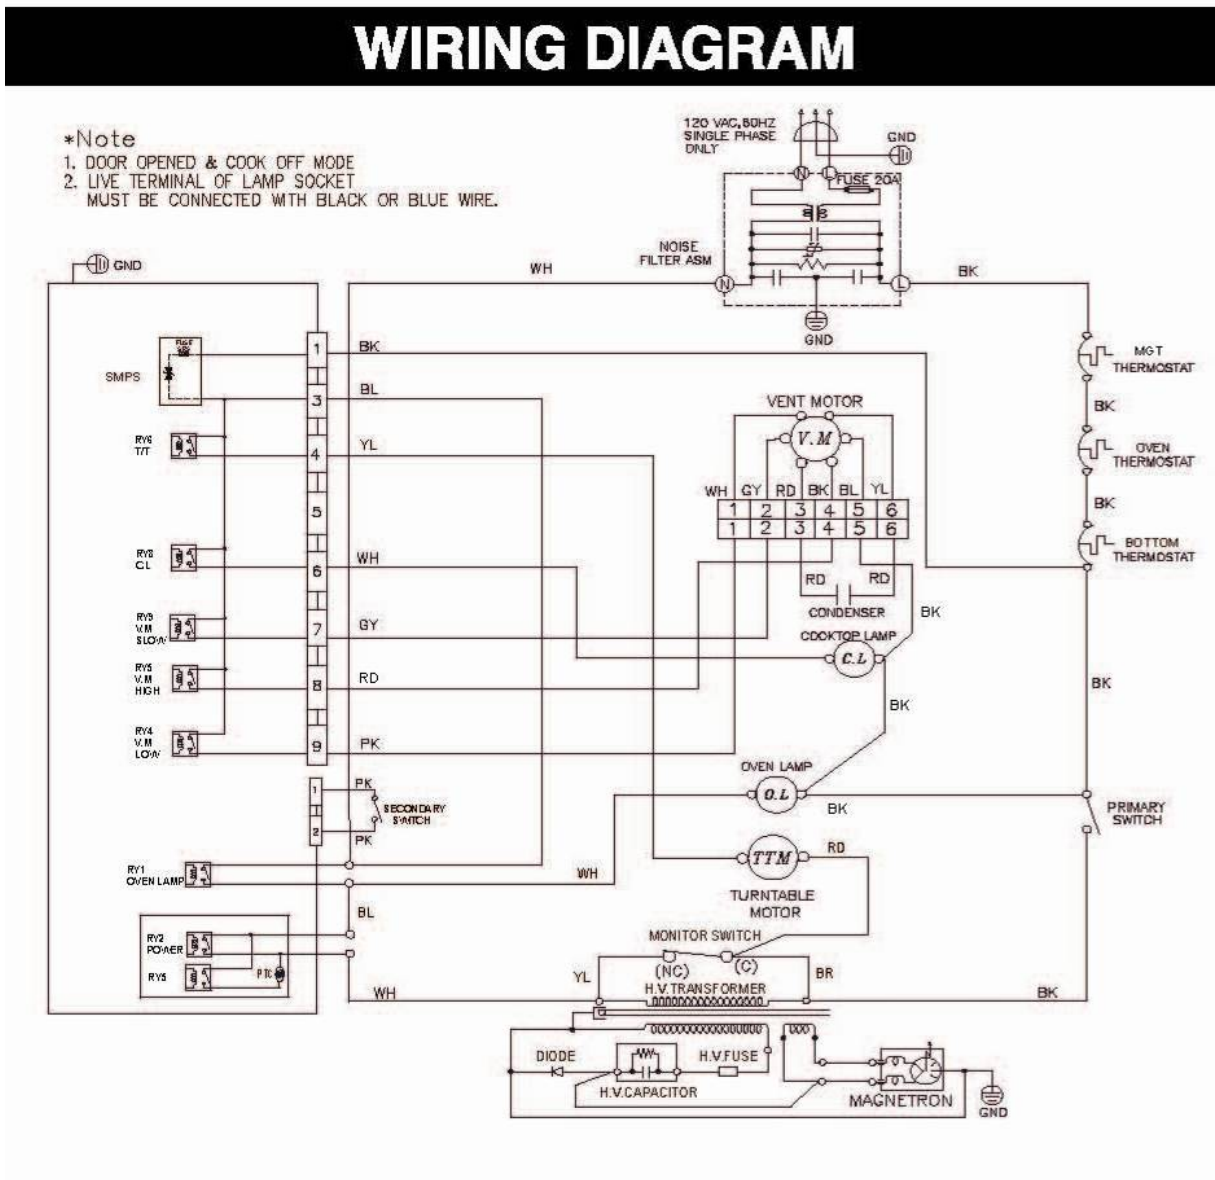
WIRING DIAGRAM

*Note
1. DOOR OPENED & COOK OFF MODE
2. LIVE TERMINAL OF LAMP SOCKET MUST BE CONNECTED WITH BLACK OR BLUE WIRE.

120 VAC,60HZ SINGLE PHASE ONLY

GND

N L FUSE 20A

NOISE FILTER ASM

N L

GND

GND

WH

BK

SMPS

FUSE

1 BK

3 BL

4 YL

5

6 WH

7 GY

8 RD

9 PK

RY6 T/T

RY8 CL

RY9 V.M SLOW

RY5 V.M HIGH

RY4 V.M LOW

MGT THERMOSTAT

BK

OVEN THERMOSTAT

BK

BOTTOM THERMOSTAT

VENT MOTOR

V.M

WH GY RD BK BL YL

| 1 | 2 | 3 | 4 | 5 | 6 |
|---|---|---|---|---|---|
| 1 | 2 | 3 | 4 | 5 | 6 |

RD RD

CONDENSER

BK

COOKTOP LAMP

C.L

BK

BK

OVEN LAMP

O.L

BK

PRIMARY SWITCH

1 PK

SECONDARY SWITCH

2 PK

RY1 OVEN LAMP

WH

TTM

RD

TURNTABLE MOTOR

BL

RY2 POWER

RY3

PTC

MONITOR SWITCH

(NC) (C)

YL

BR

WH

H.V.TRANSFORMER

BK

DIODE

H.V.FUSE

H.V.CAPACITOR

MAGNETRON

GND